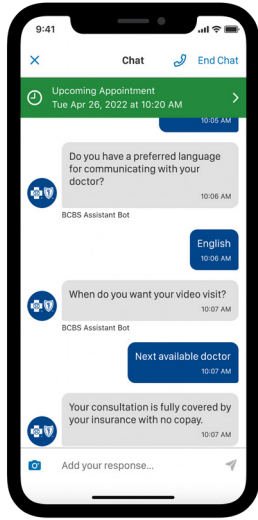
9:41

Chat

End Chat

Upcoming Appointment
Tue Apr 26, 2022 at 10:20 AM

10:05 AM

Do you have a preferred language for communicating with your doctor?
10:06 AM
BCBS Assistant Bot

English
10:06 AM

When do you want your video visit?
10:07 AM
BCBS Assistant Bot

Next available doctor
10:07 AM

Your consultation is fully covered by your insurance with no copay.
10:07 AM

Add your response...